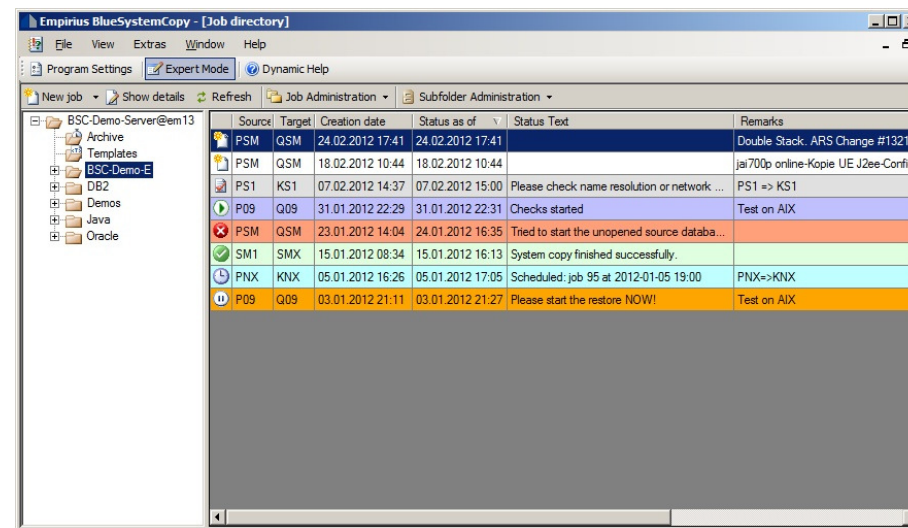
Empirius BlueSystemCopy - [Job directory]

File View Extras Window Help

Program Settings Expert Mode Dynamic Help

New job Show details Refresh Job Administration Subfolder Administration

BSC-Demo-Server@em13
Archive
Templates
BSC-Demo-E
DB2
Demos
Java
Oracle

| Source | Target | Creation date | Status as of | Status Text | Remarks |
|---|---|---|---|---|---|
| PSM | QSM | 24.02.2012 17:41 | 24.02.2012 17:41 | | Double Stack. ARS Change #1321 |
| PSM | QSM | 18.02.2012 10:44 | 18.02.2012 10:44 | | jai700p online-Kopie UE J2ee-Confi |
| PS1 | KS1 | 07.02.2012 14:37 | 07.02.2012 15:00 | Please check name resolution or network ... | PS1 => KS1 |
| P09 | Q09 | 31.01.2012 22:29 | 31.01.2012 22:31 | Checks started | Test on AIX |
| PSM | QSM | 23.01.2012 14:04 | 24.01.2012 16:35 | Tried to start the unopened source databa... | |
| SM1 | SMX | 15.01.2012 08:34 | 15.01.2012 16:13 | System copy finished successfully. | |
| PNX | KNX | 05.01.2012 16:26 | 05.01.2012 17:05 | Scheduled: job 95 at 2012-01-05 19:00 | PNX=>KNX |
| P09 | Q09 | 03.01.2012 21:11 | 03.01.2012 21:27 | Please start the restore NOW! | Test on AIX |